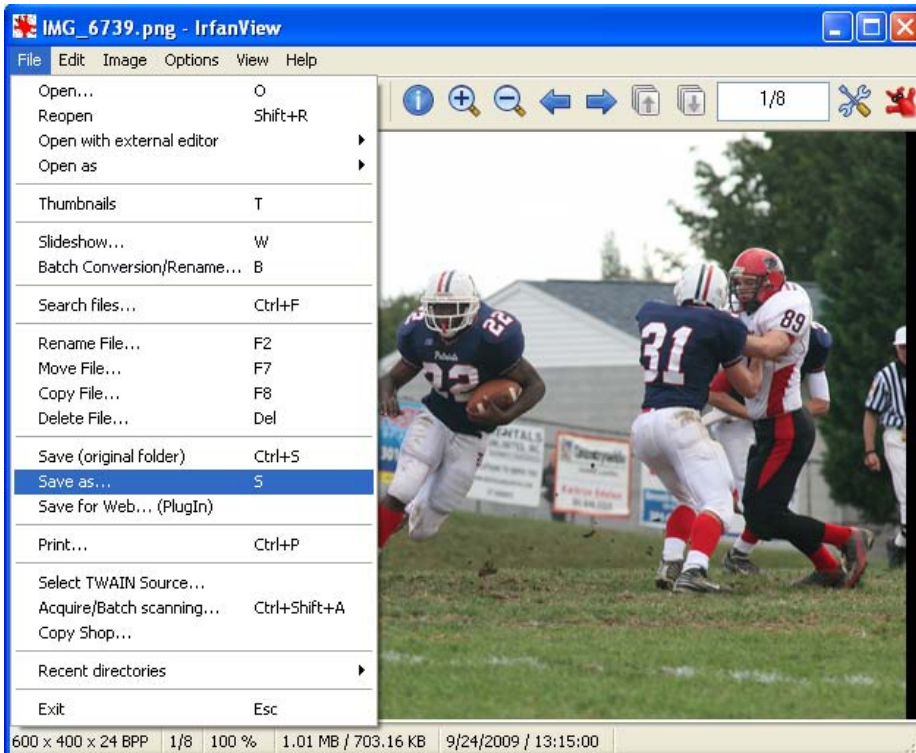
IMG_6739.png - IrfanView

File Edit Image Options View Help

1/8

| | |
|---|---|
| Open... | O |
| Reopen | Shift+R |
| Open with external editor | |
| Open as | |
| Thumbnails | T |
| Slideshow... | W |
| Batch Conversion/Rename... | B |
| Search files... | Ctrl+F |
| Rename File... | F2 |
| Move File... | F7 |
| Copy File... | F8 |
| Delete File... | Del |
| Save (original folder) | Ctrl+S |
| Save as... | S |
| Save for Web... (PlugIn) | |
| Print... | Ctrl+P |
| Select TWAIN Source... | |
| Acquire/Batch scanning... | Ctrl+Shift+A |
| Copy Shop... | |
| Recent directories | |
| Exit | Esc |

22 31 89

600 x 400 x 24 BPP | 1/8 | 100 % | 1.01 MB / 703.16 KB | 9/24/2009 / 13:15:00